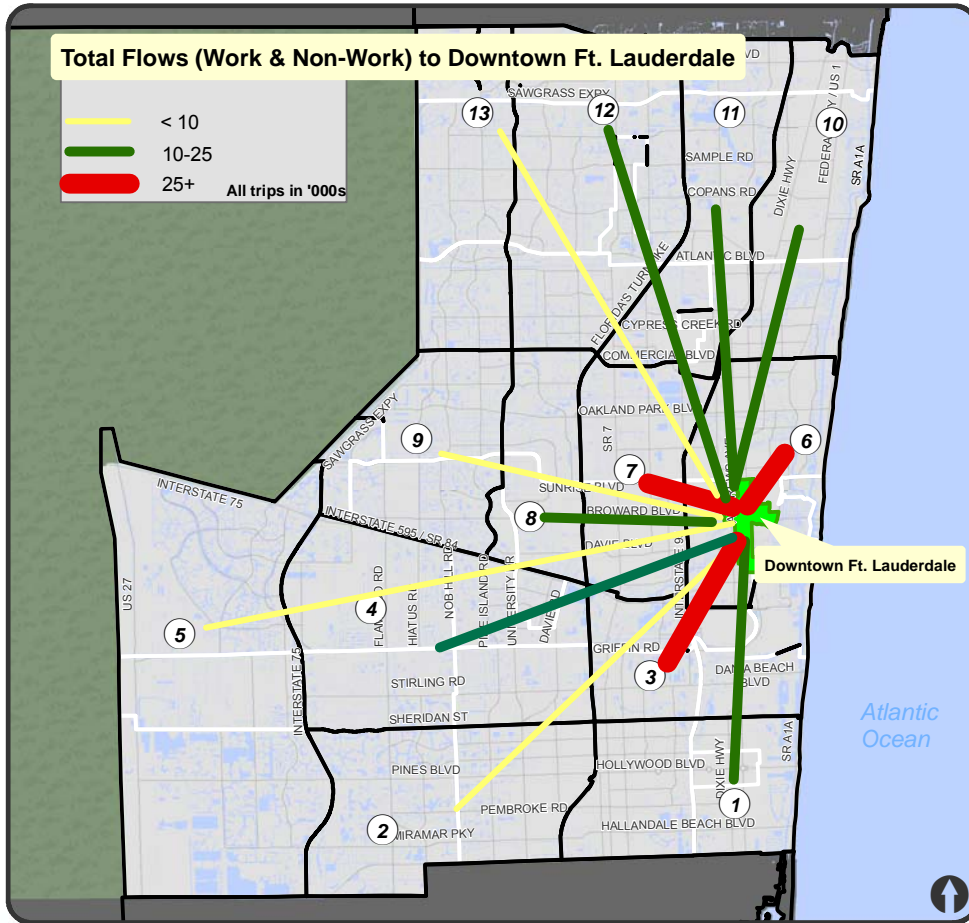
Total Flows (Work & Non-Work) to Downtown Ft. Lauderdale

< 10
10-25
25+
All trips in '000s

LVD
SAWGRASS EXPY
13
12
11
10
SAMPLE RD
COPANS RD
DIXIE HWY
FEDERAL HWY / US 1
SR A1A
ATLANTIC BLVD
FLORIDA'S TURNPIKE
CYPRESS CREEK RD
COMMERCIAL BLVD
OAKLAND PARK BLVD
SR 7
SAWGRASS EXPY
9
6
7
SUNRISE BLVD
8
BROWARD BLVD
INTERSTATE 75
INTERSTATE 595 / SR 84
DAVIE BLVD
Downtown Ft. Lauderdale
US 27
FLAMINGO RD
HIATUS RD
NOB HILL RD
PINE ISLAND RD
UNIVERSITY DR
DAVIE RD
INTERSTATE 95
4
5
GRIFFIN RD
3
DANIA BEACH BLVD
STIRLING RD
INTERSTATE 75
SHERIDAN ST
Atlantic Ocean
SR A1A
PINES BLVD
HOLLYWOOD BLVD
DIXIE HWY
PEMBROKE RD
1
2
MIRAMAR PKY
HALLANDALE BEACH BLVD